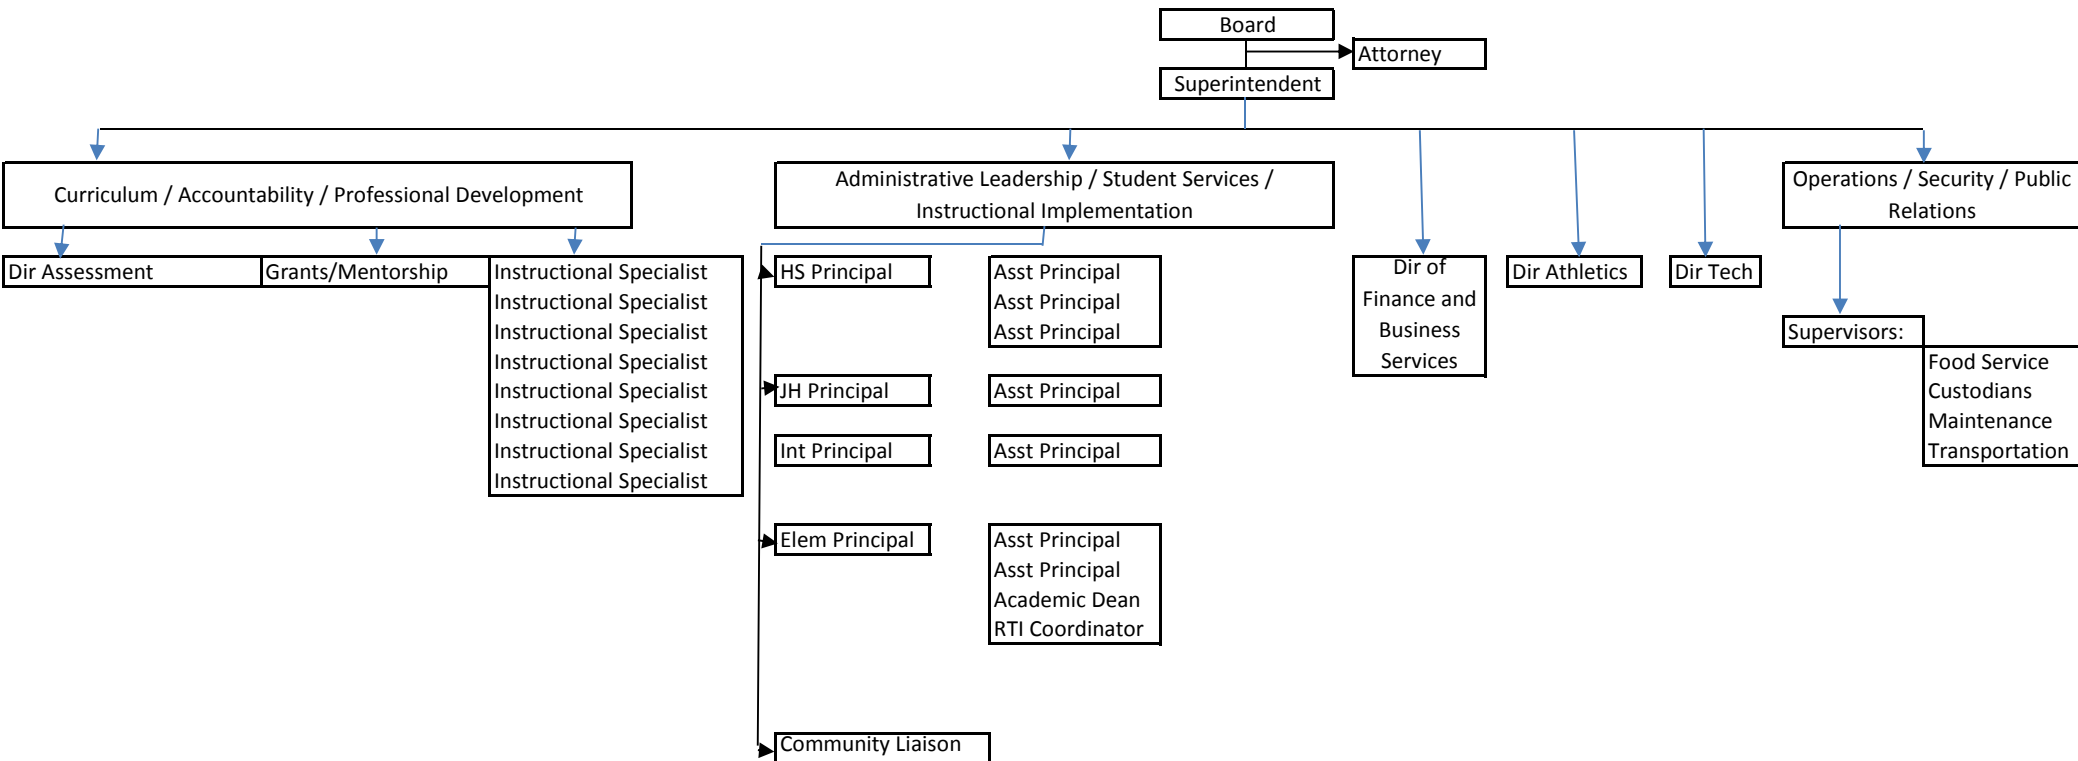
Board

Attorney

Superintendent

Curriculum / Accountability / Professional Development

Administrative Leadership / Student Services / Instructional Implementation

Operations / Security / Public Relations

Dir Assessment

Grants/Mentorship

Instructional Specialist
Instructional Specialist
Instructional Specialist
Instructional Specialist
Instructional Specialist
Instructional Specialist
Instructional Specialist
Instructional Specialist

HS Principal

Asst Principal
Asst Principal
Asst Principal

JH Principal

Asst Principal

Int Principal

Asst Principal

Elem Principal

Asst Principal
Asst Principal
Academic Dean
RTI Coordinator

Community Liaison

Dir of Finance and Business Services

Dir Athletics

Dir Tech

Supervisors:

Food Service
Custodians
Maintenance
Transportation